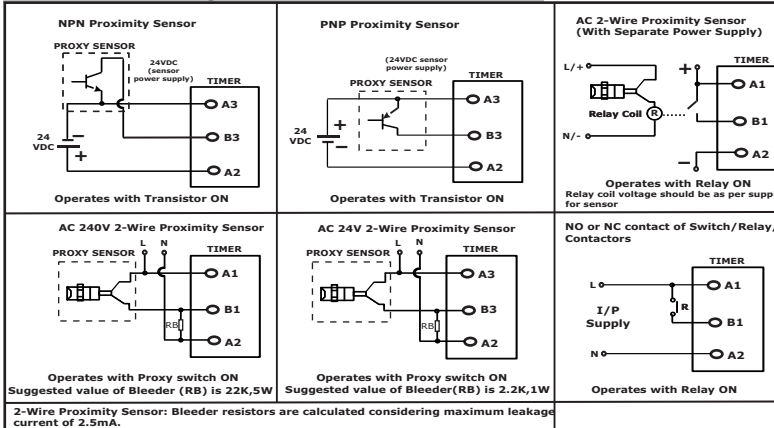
NPN Proximity Sensor

PROXY SENSOR

24VDC (sensor power supply)

TIMER

A3

B3

A2

24 VDC

Operates with Transistor ON

PNP Proximity Sensor

(24VDC sensor power supply)

PROXY SENSOR

TIMER

A3

B3

A2

24 VDC

Operates with Transistor ON

AC 2-Wire Proximity Sensor (With Separate Power Supply)

L/+

TIMER

A1

Relay Coil

R

B1

N/-

A2

Operates with Relay ON

Relay coil voltage should be as per supp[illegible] for sensor

AC 240V 2-Wire Proximity Sensor

PROXY SENSOR

L

N

TIMER

A1

B1

RB

A2

Operates with Proxy switch ON

Suggested value of Bleeder (RB) is 22K,5W

AC 24V 2-Wire Proximity Sensor

PROXY SENSOR

L

N

TIMER

A3

B3

RB

A2

Operates with Proxy switch ON

Suggested value of Bleeder(RB) is 2.2K,1W

NO or NC contact of Switch/Relay/ Contactors

TIMER

L

A1

I/P Supply

R

B1

N

A2

Operates with Relay ON

2-Wire Proximity Sensor: Bleeder resistors are calculated considering maximum leakage current of 2.5mA.